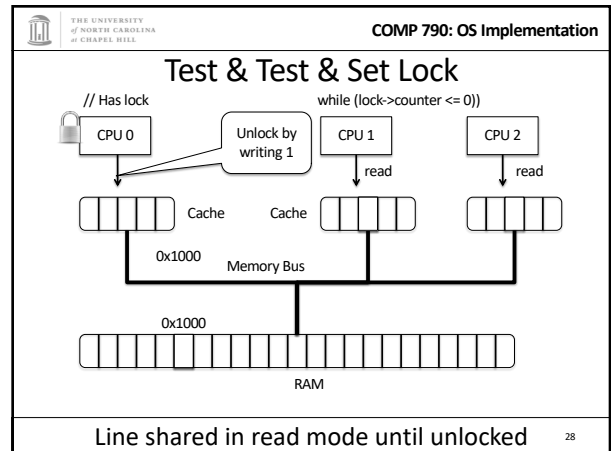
THE UNIVERSITY of NORTH CAROLINA at CHAPEL HILL

COMP 790: OS Implementation

Test & Test & Set Lock

// Has lock

while (lock->counter <= 0))

CPU 0

Unlock by writing 1

CPU 1

CPU 2

read

read

Cache

Cache

0x1000

Memory Bus

0x1000

RAM

Line shared in read mode until unlocked

28